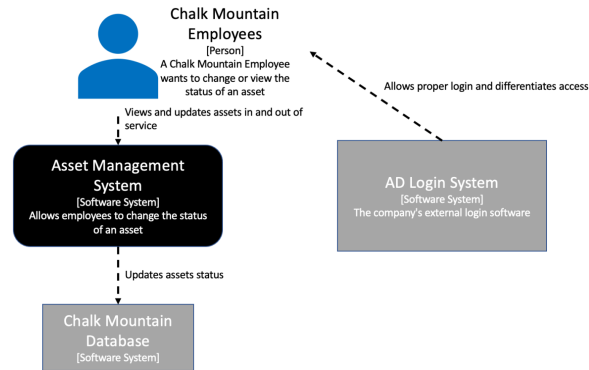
Chalk Mountain Employees
[Person]
A Chalk Mountain Employee wants to change or view the status of an asset

Allows proper login and differentiates access

Views and updates assets in and out of service

Asset Management System
[Software System]
Allows employees to change the status of an asset

AD Login System
[Software System]
The company's external login software

Updates assets status

Chalk Mountain Database
[Software System]